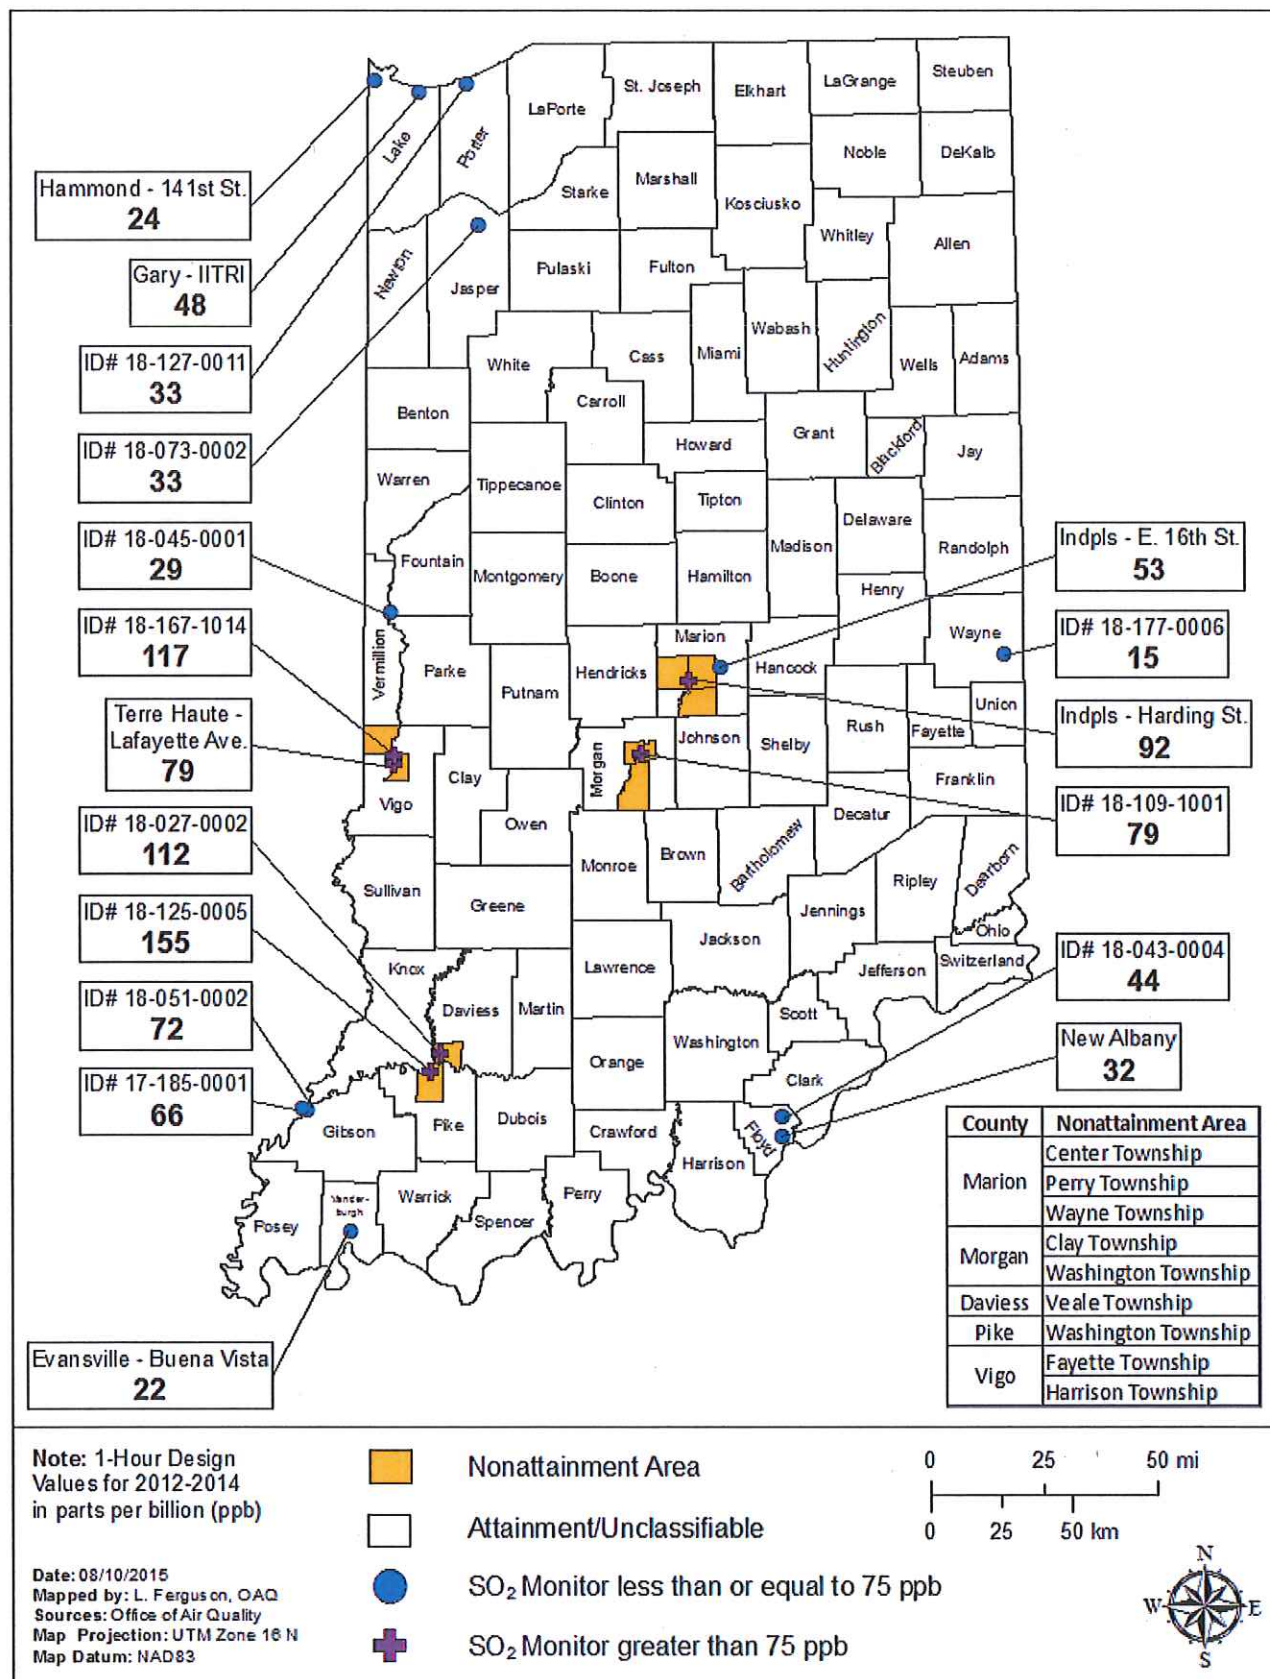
Hammond - 141st St.
24

Gary - IITRI
48

ID# 18-127-0011
33

ID# 18-073-0002
33

ID# 18-045-0001
29

ID# 18-167-1014
117

Terre Haute - Lafayette Ave.
79

ID# 18-027-0002
112

ID# 18-125-0005
155

ID# 18-051-0002
72

ID# 17-185-0001
66

Evansville - Buena Vista
22

Indpls - E. 16th St.
53

ID# 18-177-0006
15

Indpls - Harding St.
92

ID# 18-109-1001
79

ID# 18-043-0004
44

New Albany
32

Lake
Porter
LaPorte
St. Joseph
Elkhart
LaGrange
Steuben
Noble
DeKalb
Starke
Marshall
Kosciusko
Whitley
Allen
Newton
Jasper
Pulaski
Fulton
Wabash
Huntington
Wells
Adams
White
Cass
Miami
Benton
Carroll
Howard
Grant
Blackford
Jay
Warren
Tippecanoe
Clinton
Tipton
Delaware
Randolph
Fountain
Montgomery
Boone
Hamilton
Madison
Henry
Vermillion
Parke
Putnam
Hendricks
Marion
Hancock
Wayne
Union
Rush
Fayette
Johnson
Shelby
Clay
Morgan
Vigo
Owen
Franklin
Decatur
Monroe
Brown
Bartholomew
Sullivan
Greene
Ripley
Dearborn
Jennings
Ohio
Jackson
Knox
Lawrence
Jefferson
Switzerland
Daviess
Martin
Scott
Washington
Orange
Clark
Gibson
Pike
Dubois
Crawford
Floyd
Harrison
Posey
Vanderburgh
Warrick
Spencer
Perry

| County | Nonattainment Area |
|---|---|
| Marion | Center Township |
| | Perry Township |
| | Wayne Township |
| Morgan | Clay Township |
| | Washington Township |
| Daviess | Veale Township |
| Pike | Washington Township |
| Vigo | Fayette Township |
| | Harrison Township |

Note: 1-Hour Design Values for 2012-2014 in parts per billion (ppb)

Nonattainment Area
Attainment/Unclassifiable
$SO_2$ Monitor less than or equal to 75 ppb
$SO_2$ Monitor greater than 75 ppb

0 25 50 mi
0 25 50 km

Date: 08/10/2015
Mapped by: L. Ferguson, OAQ
Sources: Office of Air Quality
Map Projection: UTM Zone 16 N
Map Datum: NAD83

N
W
E
S